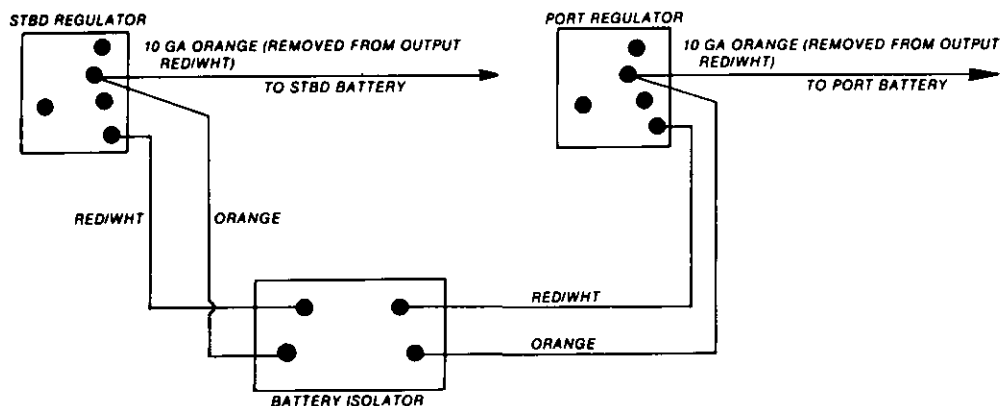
STBD REGULATOR

10 GA ORANGE (REMOVED FROM OUTPUT RED/WHT)

TO STBD BATTERY

PORT REGULATOR

10 GA ORANGE (REMOVED FROM OUTPUT RED/WHT)

TO PORT BATTERY

RED/WHT

ORANGE

RED/WHT

ORANGE

BATTERY ISOLATOR